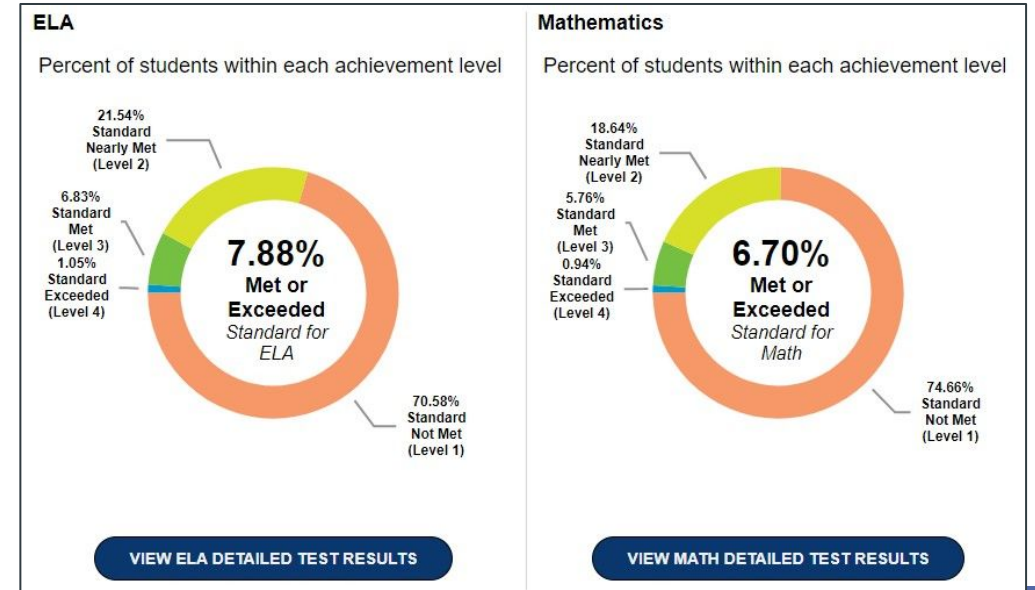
ELA

Percent of students within each achievement level

21.54% Standard Nearly Met (Level 2)

6.83% Standard Met (Level 3)

1.05% Standard Exceeded (Level 4)

7.88% Met or Exceeded Standard for ELA

70.58% Standard Not Met (Level 1)

VIEW ELA DETAILED TEST RESULTS

Mathematics

Percent of students within each achievement level

18.64% Standard Nearly Met (Level 2)

5.76% Standard Met (Level 3)

0.94% Standard Exceeded (Level 4)

6.70% Met or Exceeded Standard for Math

74.66% Standard Not Met (Level 1)

VIEW MATH DETAILED TEST RESULTS